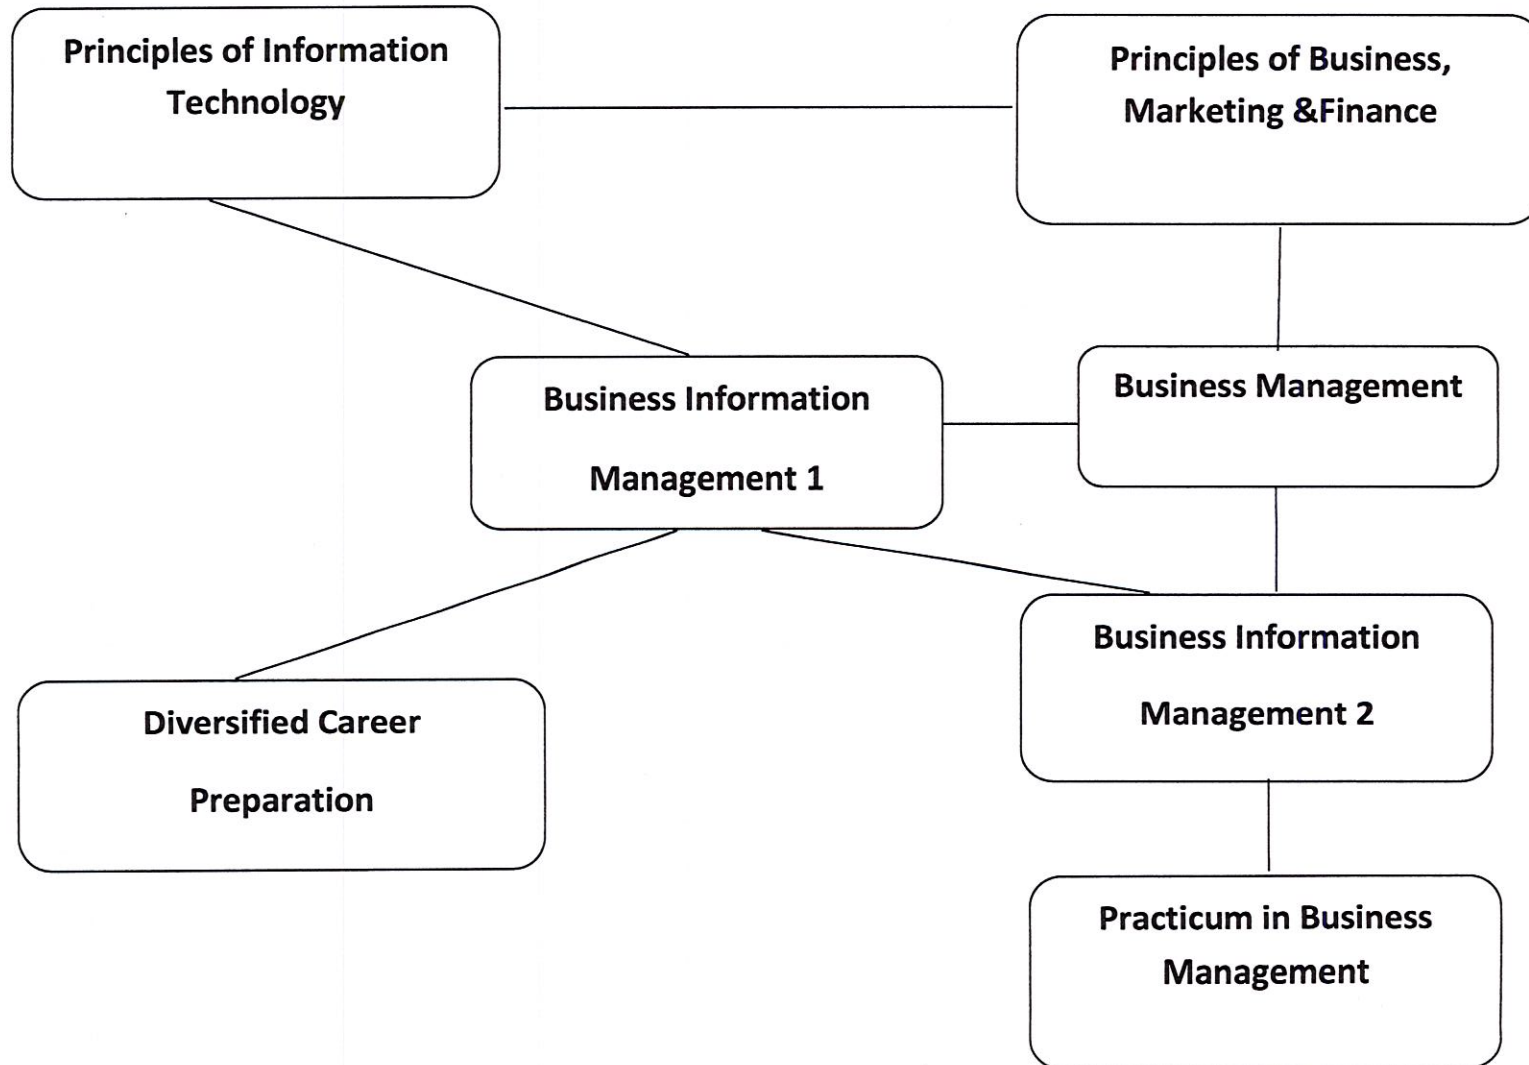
Principles of Information Technology

Principles of Business, Marketing &Finance

Business Information Management 1

Business Management

Business Information Management 2

Diversified Career Preparation

Practicum in Business Management